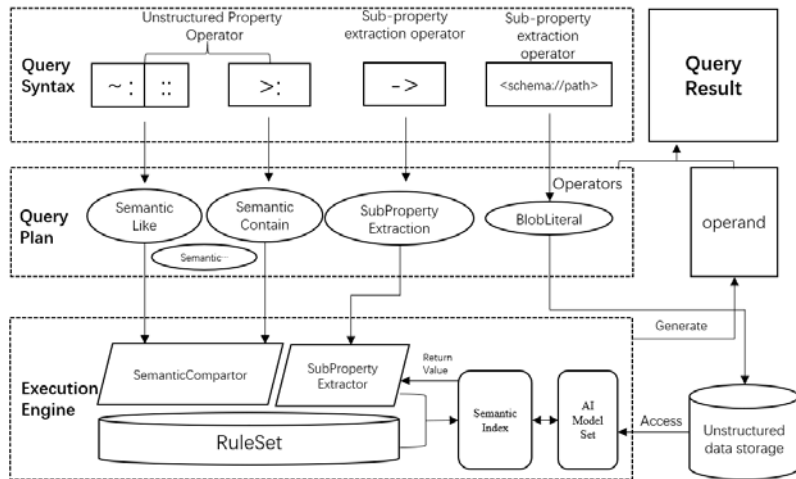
Unstructured Property Operator

Sub-property extraction operator

Sub-property extraction operator

Query Syntax

~: :: >: -> <schema://path>

Query Result

Operators

Query Plan

Semantic Like

Semantic Contain

SubProperty Extraction

BlobLiteral

operand

Semantic~

Generate

Execution Engine

SemanticCompartor

SubProperty Extractor

Return Value

Semantic Index

AI Model Set

Access

RuleSet

Unstructured data storage